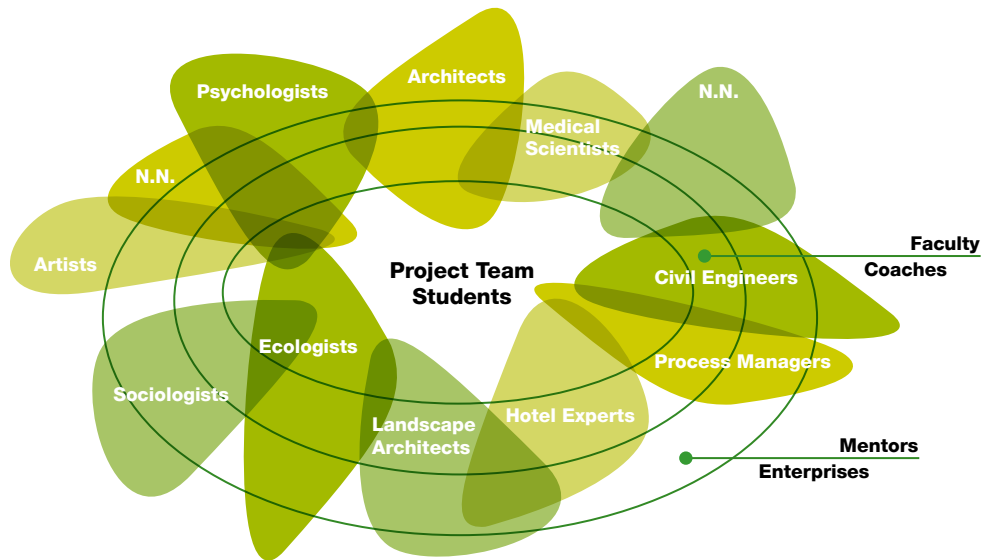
Project Team
Students

Psychologists

Architects

Medical Scientists

N.N.

N.N.

Artists

Civil Engineers

Process Managers

Ecologists

Sociologists

Landscape Architects

Hotel Experts

Faculty
Coaches

Mentors
Enterprises